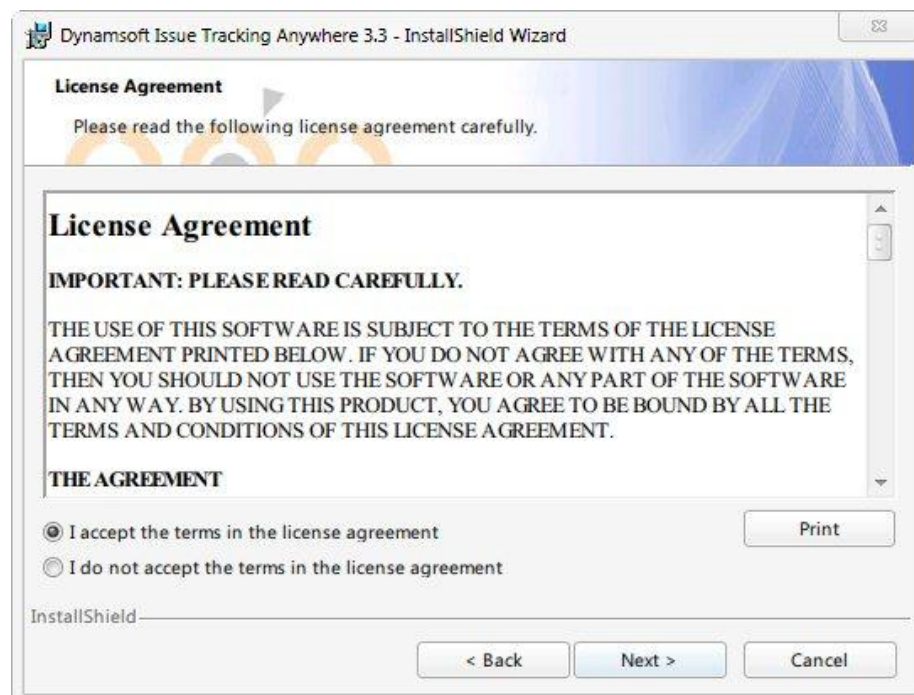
Dynamsoft Issue Tracking Anywhere 3.3 - InstallShield Wizard

License Agreement

Please read the following license agreement carefully.

License Agreement

IMPORTANT: PLEASE READ CAREFULLY.

THE USE OF THIS SOFTWARE IS SUBJECT TO THE TERMS OF THE LICENSE AGREEMENT PRINTED BELOW. IF YOU DO NOT AGREE WITH ANY OF THE TERMS, THEN YOU SHOULD NOT USE THE SOFTWARE OR ANY PART OF THE SOFTWARE IN ANY WAY. BY USING THIS PRODUCT, YOU AGREE TO BE BOUND BY ALL THE TERMS AND CONDITIONS OF THIS LICENSE AGREEMENT.

THE AGREEMENT

I accept the terms in the license agreement

Print

I do not accept the terms in the license agreement

InstallShield

< Back

Next >

Cancel